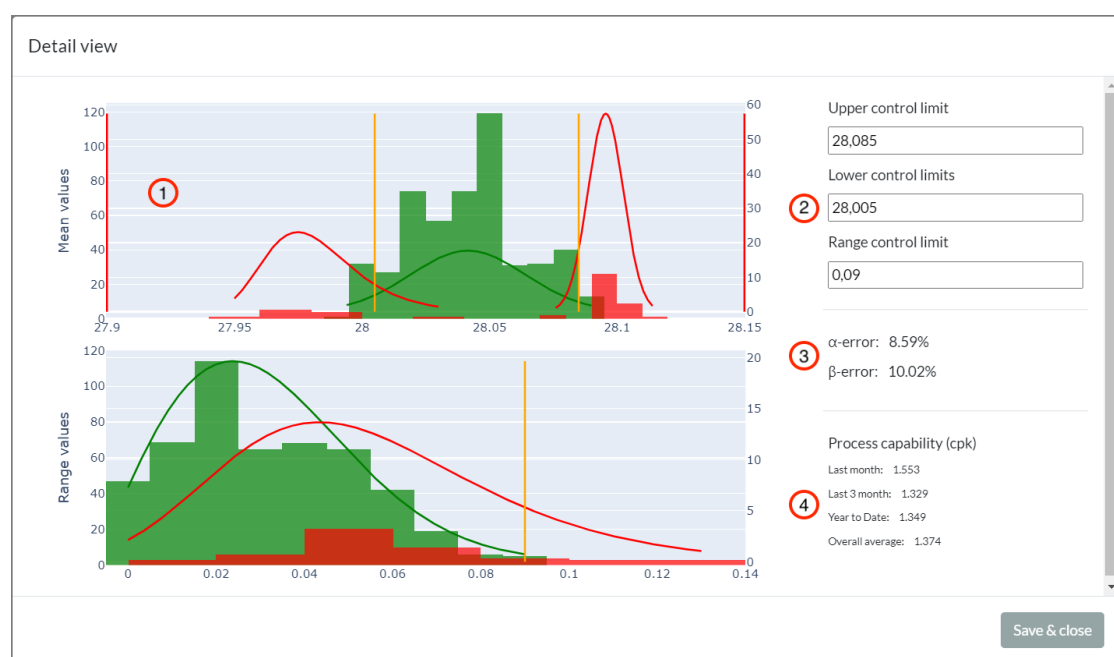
Detail view

120
100
80
60
40
20
0
Mean values
1
60
50
40
30
20
10
0
27.9
27.95
28
28.05
28.1
28.15

120
100
80
60
40
20
0
Range values
20
15
10
5
0
0
0.02
0.04
0.06
0.08
0.1
0.12
0.14

Upper control limit
28,085
Lower control limits
2
28,005
Range control limit
0,09

3
α-error: 8.59%
β-error: 10.02%

Process capability (cpk)
Last month: 1.553
4
Last 3 month: 1.329
Year to Date: 1.349
Overall average: 1.374

Save & close